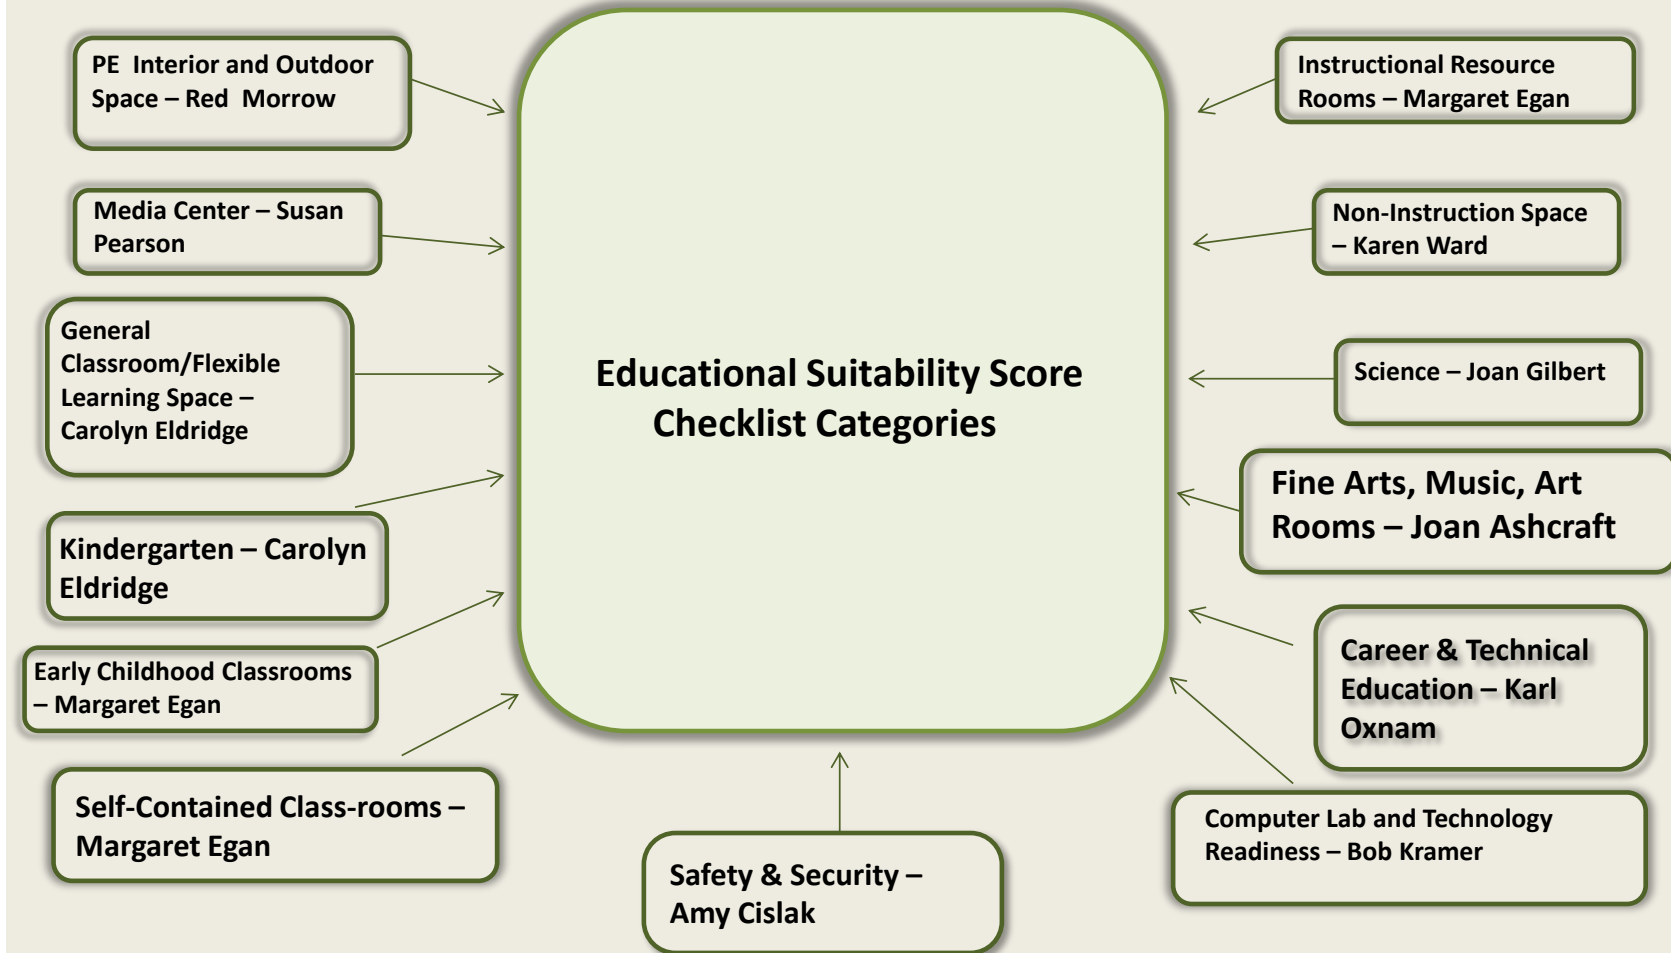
PE Interior and Outdoor Space – Red Morrow

Media Center – Susan Pearson

General Classroom/Flexible Learning Space – Carolyn Eldridge

Kindergarten – Carolyn Eldridge

Early Childhood Classrooms – Margaret Egan

Self-Contained Class-rooms – Margaret Egan

Educational Suitability Score Checklist Categories

Instructional Resource Rooms – Margaret Egan

Non-Instruction Space – Karen Ward

Science – Joan Gilbert

Fine Arts, Music, Art Rooms – Joan Ashcraft

Career & Technical Education – Karl Oxnam

Computer Lab and Technology Readiness – Bob Kramer

Safety & Security – Amy Cislak